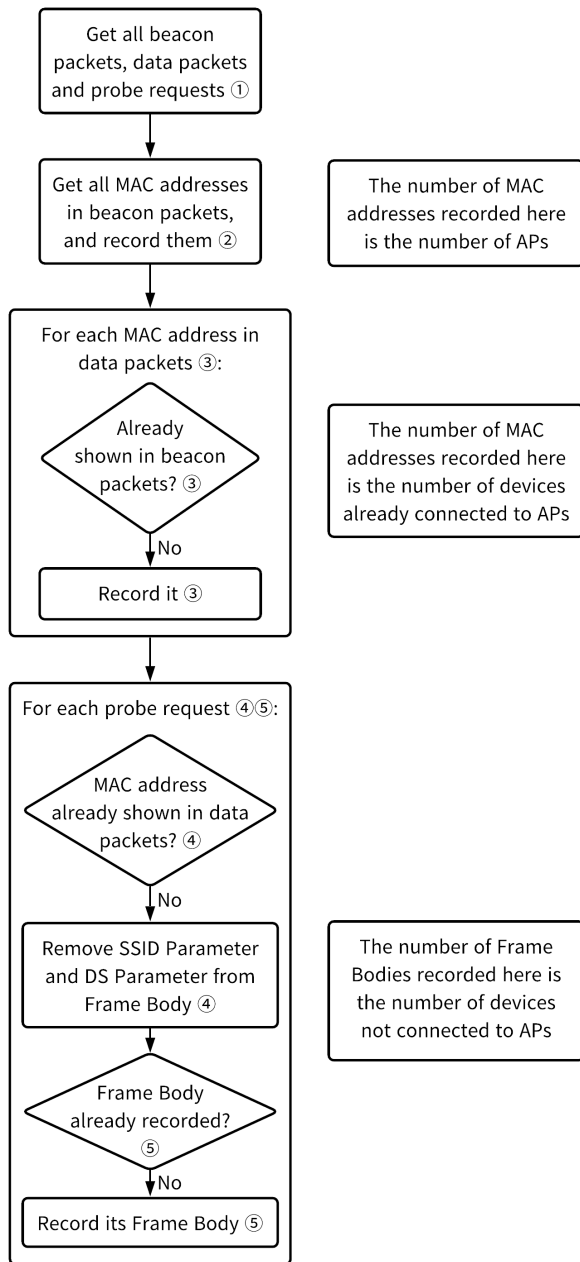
Get all beacon packets, data packets and probe requests ①

Get all MAC addresses in beacon packets, and record them ②

The number of MAC addresses recorded here is the number of APs

For each MAC address in data packets ③:

Already shown in beacon packets? ③

No

Record it ③

The number of MAC addresses recorded here is the number of devices already connected to APs

For each probe request ④⑤:

MAC address already shown in data packets? ④

No

Remove SSID Parameter and DS Parameter from Frame Body ④

The number of Frame Bodies recorded here is the number of devices not connected to APs

Frame Body already recorded? ⑤

No

Record its Frame Body ⑤